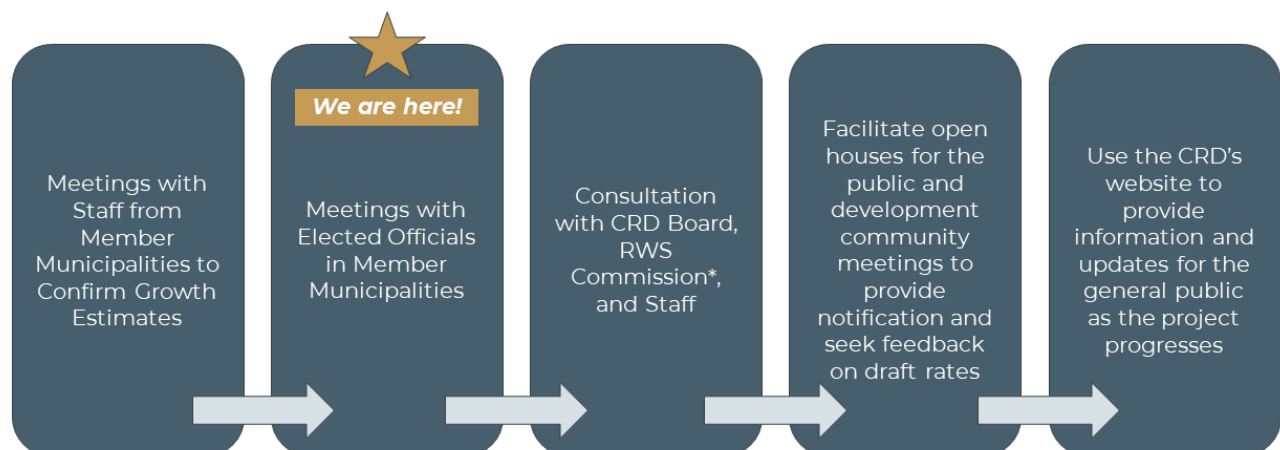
Meetings with Staff from Member Municipalities to Confirm Growth Estimates

We are here!

Meetings with Elected Officials in Member Municipalities

Consultation with CRD Board, RWS Commission*, and Staff

Facilitate open houses for the public and development community meetings to provide notification and seek feedback on draft rates

Use the CRD's website to provide information and updates for the general public as the project progresses